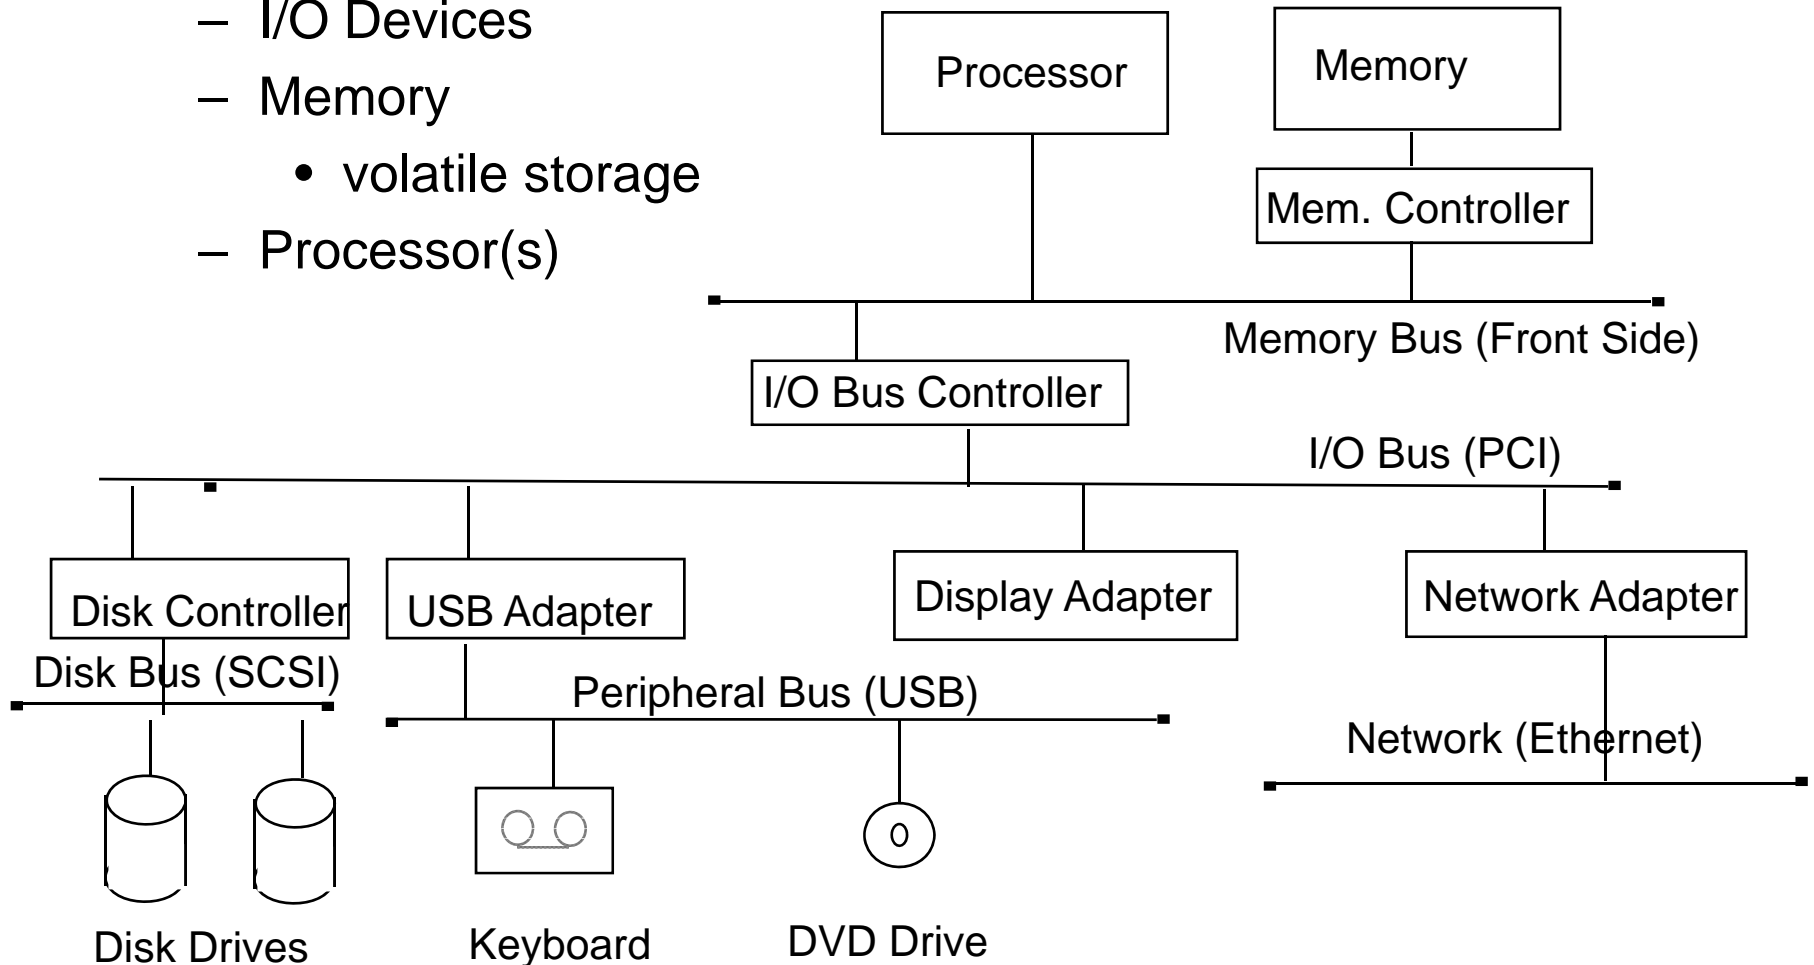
– I/O Devices
– Memory
• volatile storage
– Processor(s)

Processor

Memory

Mem. Controller

Memory Bus (Front Side)

I/O Bus Controller

I/O Bus (PCI)

Disk Controller

USB Adapter

Display Adapter

Network Adapter

Disk Bus (SCSI)

Peripheral Bus (USB)

Network (Ethernet)

Disk Drives

Keyboard

DVD Drive